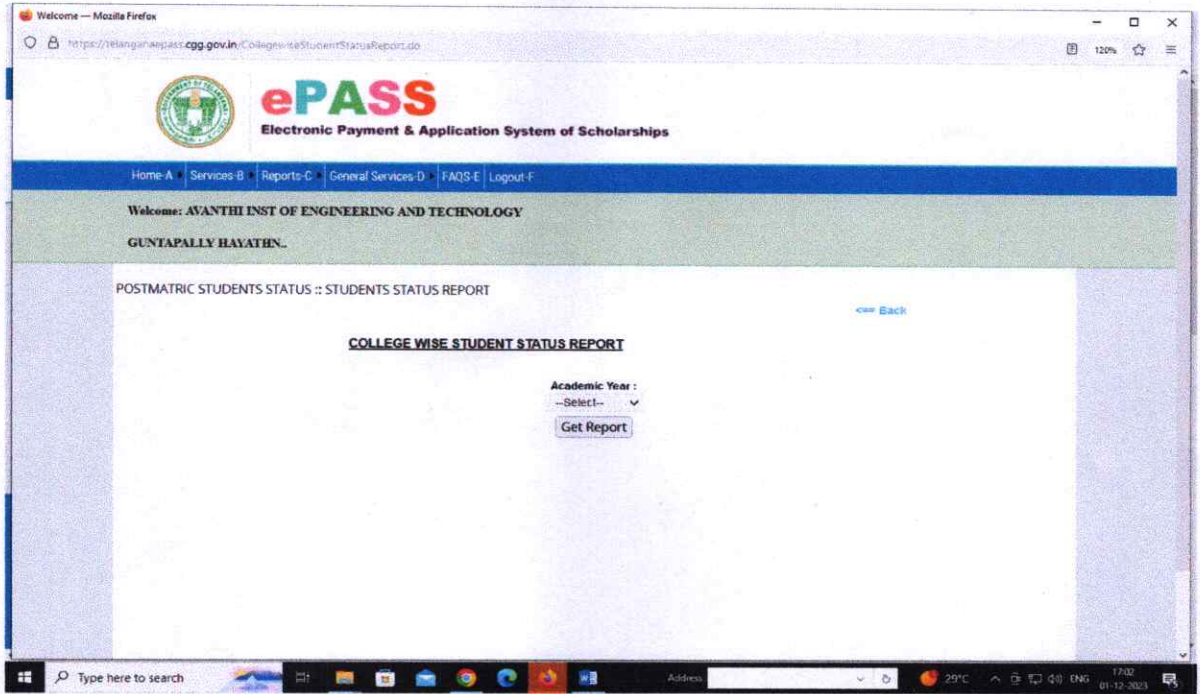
Welcome — Mozilla Firefox

https://telanganaepass.cgg.gov.in/CollegewiseStudentStatusReport.do

120%

ePASS
Electronic Payment & Application System of Scholarships

Home-A Services-B Reports-C General Services-D FAQS-E Logout-F

Welcome: AVANTHI INST OF ENGINEERING AND TECHNOLOGY

GUNTAPALLY HAYATHN..

POSTMATRIC STUDENTS STATUS :: STUDENTS STATUS REPORT

<== Back

COLLEGE WISE STUDENT STATUS REPORT

Academic Year :
--Select--

Get Report

Type here to search

Address

29°C ENG 17:02 01-12-2023